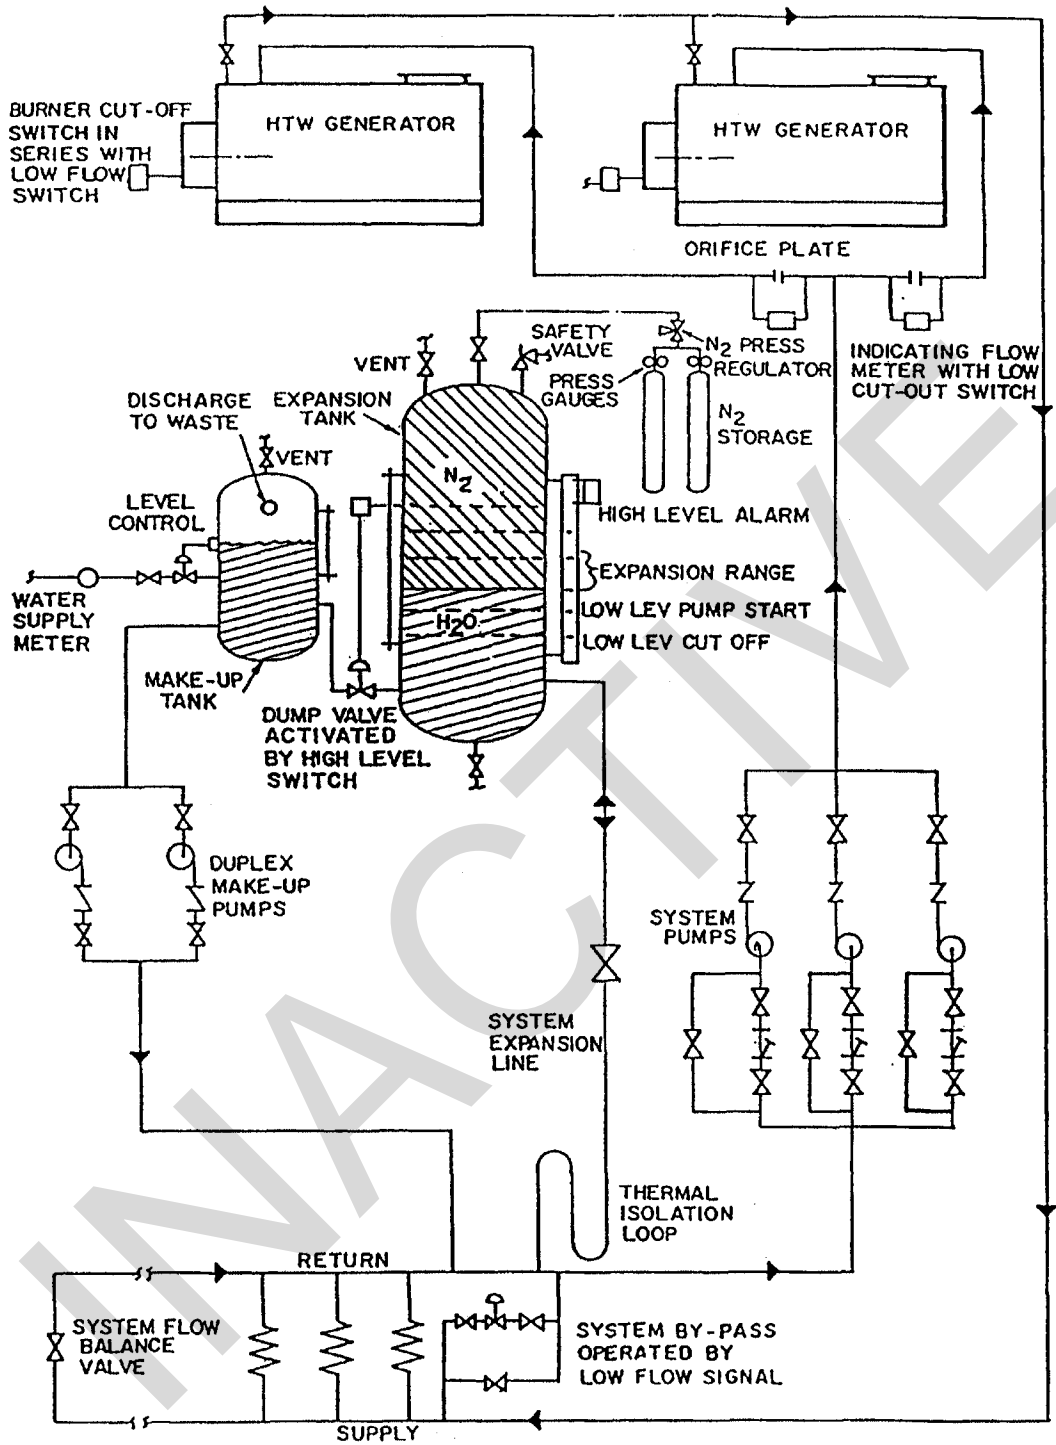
BURNER CUT-OFF SWITCH IN SERIES WITH LOW FLOW SWITCH

HTW GENERATOR

HTW GENERATOR

ORIFICE PLATE

VENT

SAFETY VALVE

$N_2$ PRESS REGULATOR

INDICATING FLOW METER WITH LOW CUT-OUT SWITCH

PRESS GAUGES

DISCHARGE TO WASTE

EXPANSION TANK

$N_2$ STORAGE

VENT

$N_2$

LEVEL CONTROL

HIGH LEVEL ALARM

EXPANSION RANGE

WATER SUPPLY METER

$H_2O$

LOW LEV PUMP START

LOW LEV CUT OFF

MAKE-UP TANK

DUMP VALVE ACTIVATED BY HIGH LEVEL SWITCH

DUPLEX MAKE-UP PUMPS

SYSTEM PUMPS

SYSTEM EXPANSION LINE

THERMAL ISOLATION LOOP

RETURN

SYSTEM FLOW BALANCE VALVE

SYSTEM BY-PASS OPERATED BY LOW FLOW SIGNAL

SUPPLY

INACTIVE